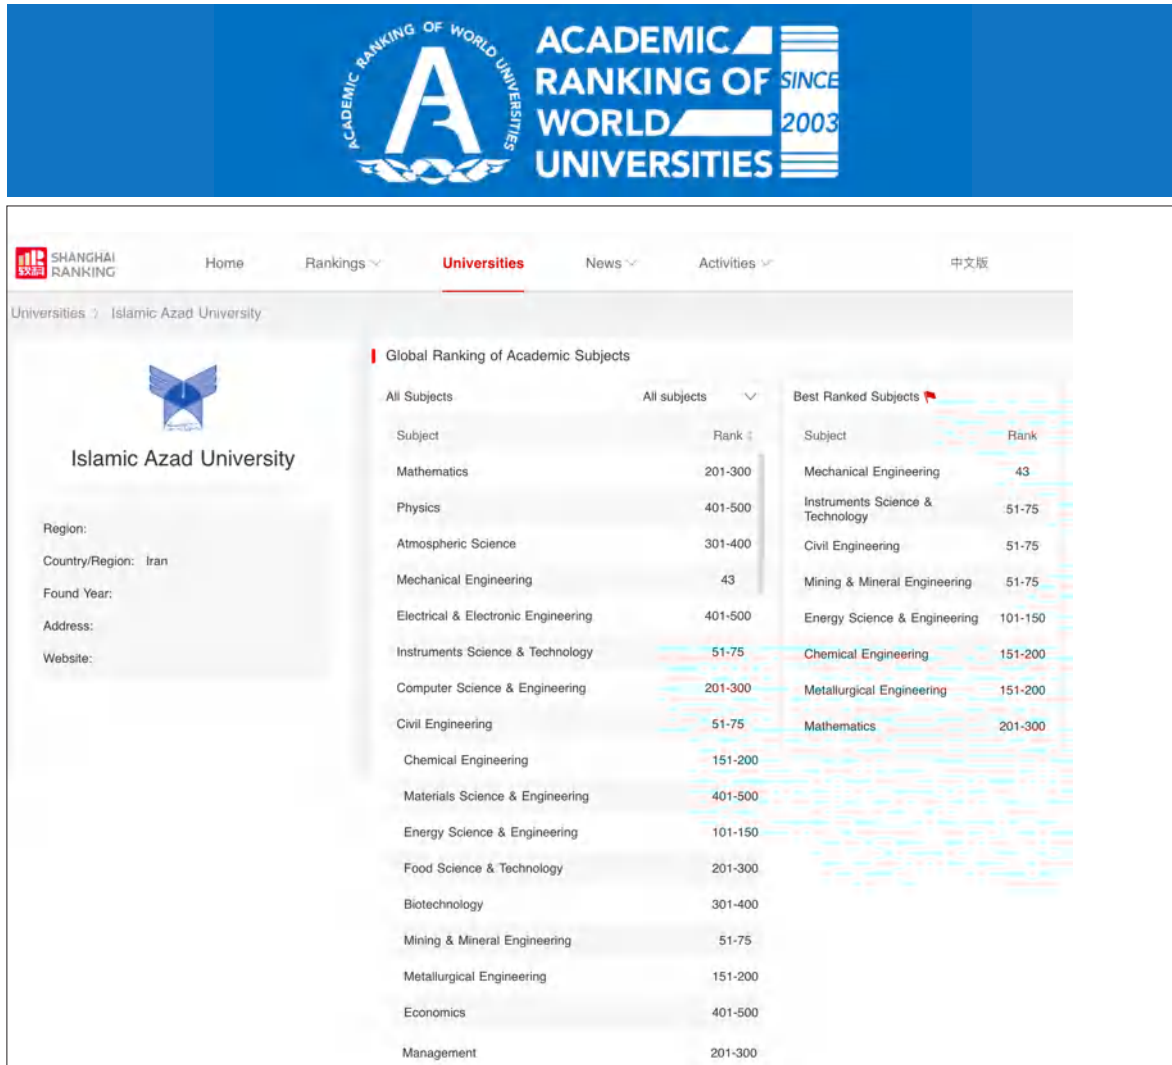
ACADEMIC RANKING OF WORLD UNIVERSITIES

ACADEMIC RANKING OF WORLD UNIVERSITIES SINCE 2003

SHANGHAI RANKING

Home Rankings Universities News Activities 中文版

Universities > Islamic Azad University

Islamic Azad University

Region:
Country/Region: Iran
Found Year:
Address:
Website:

Global Ranking of Academic Subjects

All Subjects All subjects

| Subject | Rank |
|---|---|
| Mathematics | 201-300 |
| Physics | 401-500 |
| Atmospheric Science | 301-400 |
| Mechanical Engineering | 43 |
| Electrical & Electronic Engineering | 401-500 |
| Instruments Science & Technology | 51-75 |
| Computer Science & Engineering | 201-300 |
| Civil Engineering | 51-75 |
| Chemical Engineering | 151-200 |
| Materials Science & Engineering | 401-500 |
| Energy Science & Engineering | 101-150 |
| Food Science & Technology | 201-300 |
| Biotechnology | 301-400 |
| Mining & Mineral Engineering | 51-75 |
| Metallurgical Engineering | 151-200 |
| Economics | 401-500 |
| Management | 201-300 |

Best Ranked Subjects

| Subject | Rank |
|---|---|
| Mechanical Engineering | 43 |
| Instruments Science & Technology | 51-75 |
| Civil Engineering | 51-75 |
| Mining & Mineral Engineering | 51-75 |
| Energy Science & Engineering | 101-150 |
| Chemical Engineering | 151-200 |
| Metallurgical Engineering | 151-200 |
| Mathematics | 201-300 |